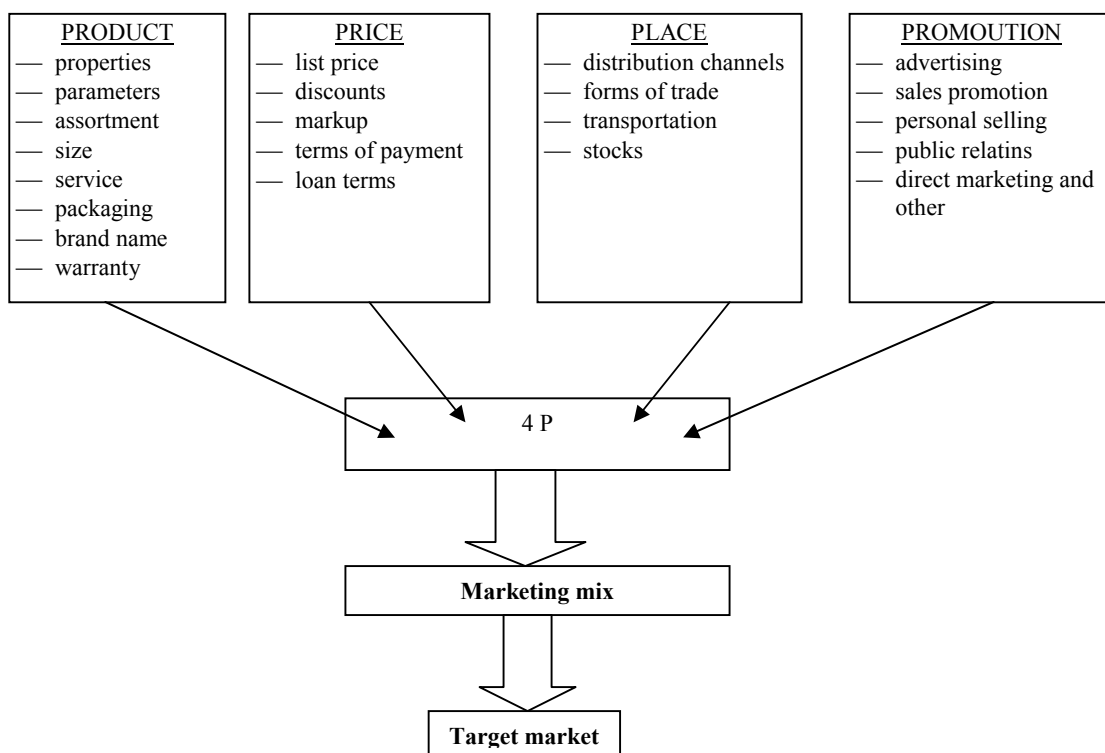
PRODUCT
— properties
— parameters
— assortment
— size
— service
— packaging
— brand name
— warranty

PRICE
— list price
— discounts
— markup
— terms of payment
— loan terms

PLACE
— distribution channels
— forms of trade
— transportation
— stocks

PROMOUTION
— advertising
— sales promotion
— personal selling
— public relatins
— direct marketing and other

4 P

**Marketing mix**

**Target market**